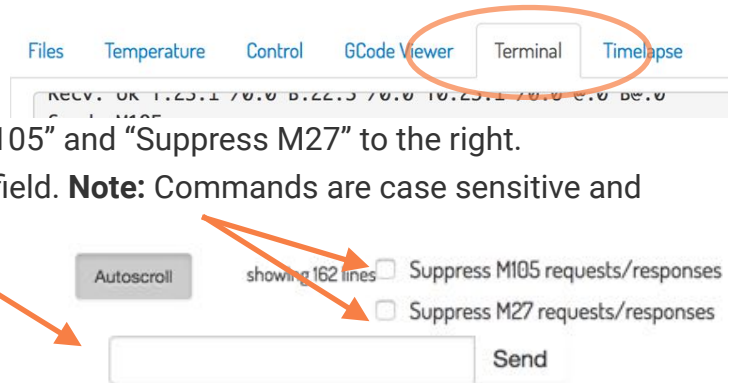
Files Temperature Control GCode Viewer Terminal Timelapse

Recv: ok T:23.1 /0.0 B:22.3 /0.0 T0:23.1 /0.0 @:0 B@:0

105" and "Suppress M27" to the right.

field. **Note:** Commands are case sensitive and

Autoscroll showing 162 lines Suppress M105 requests/responses

Suppress M27 requests/responses

Send